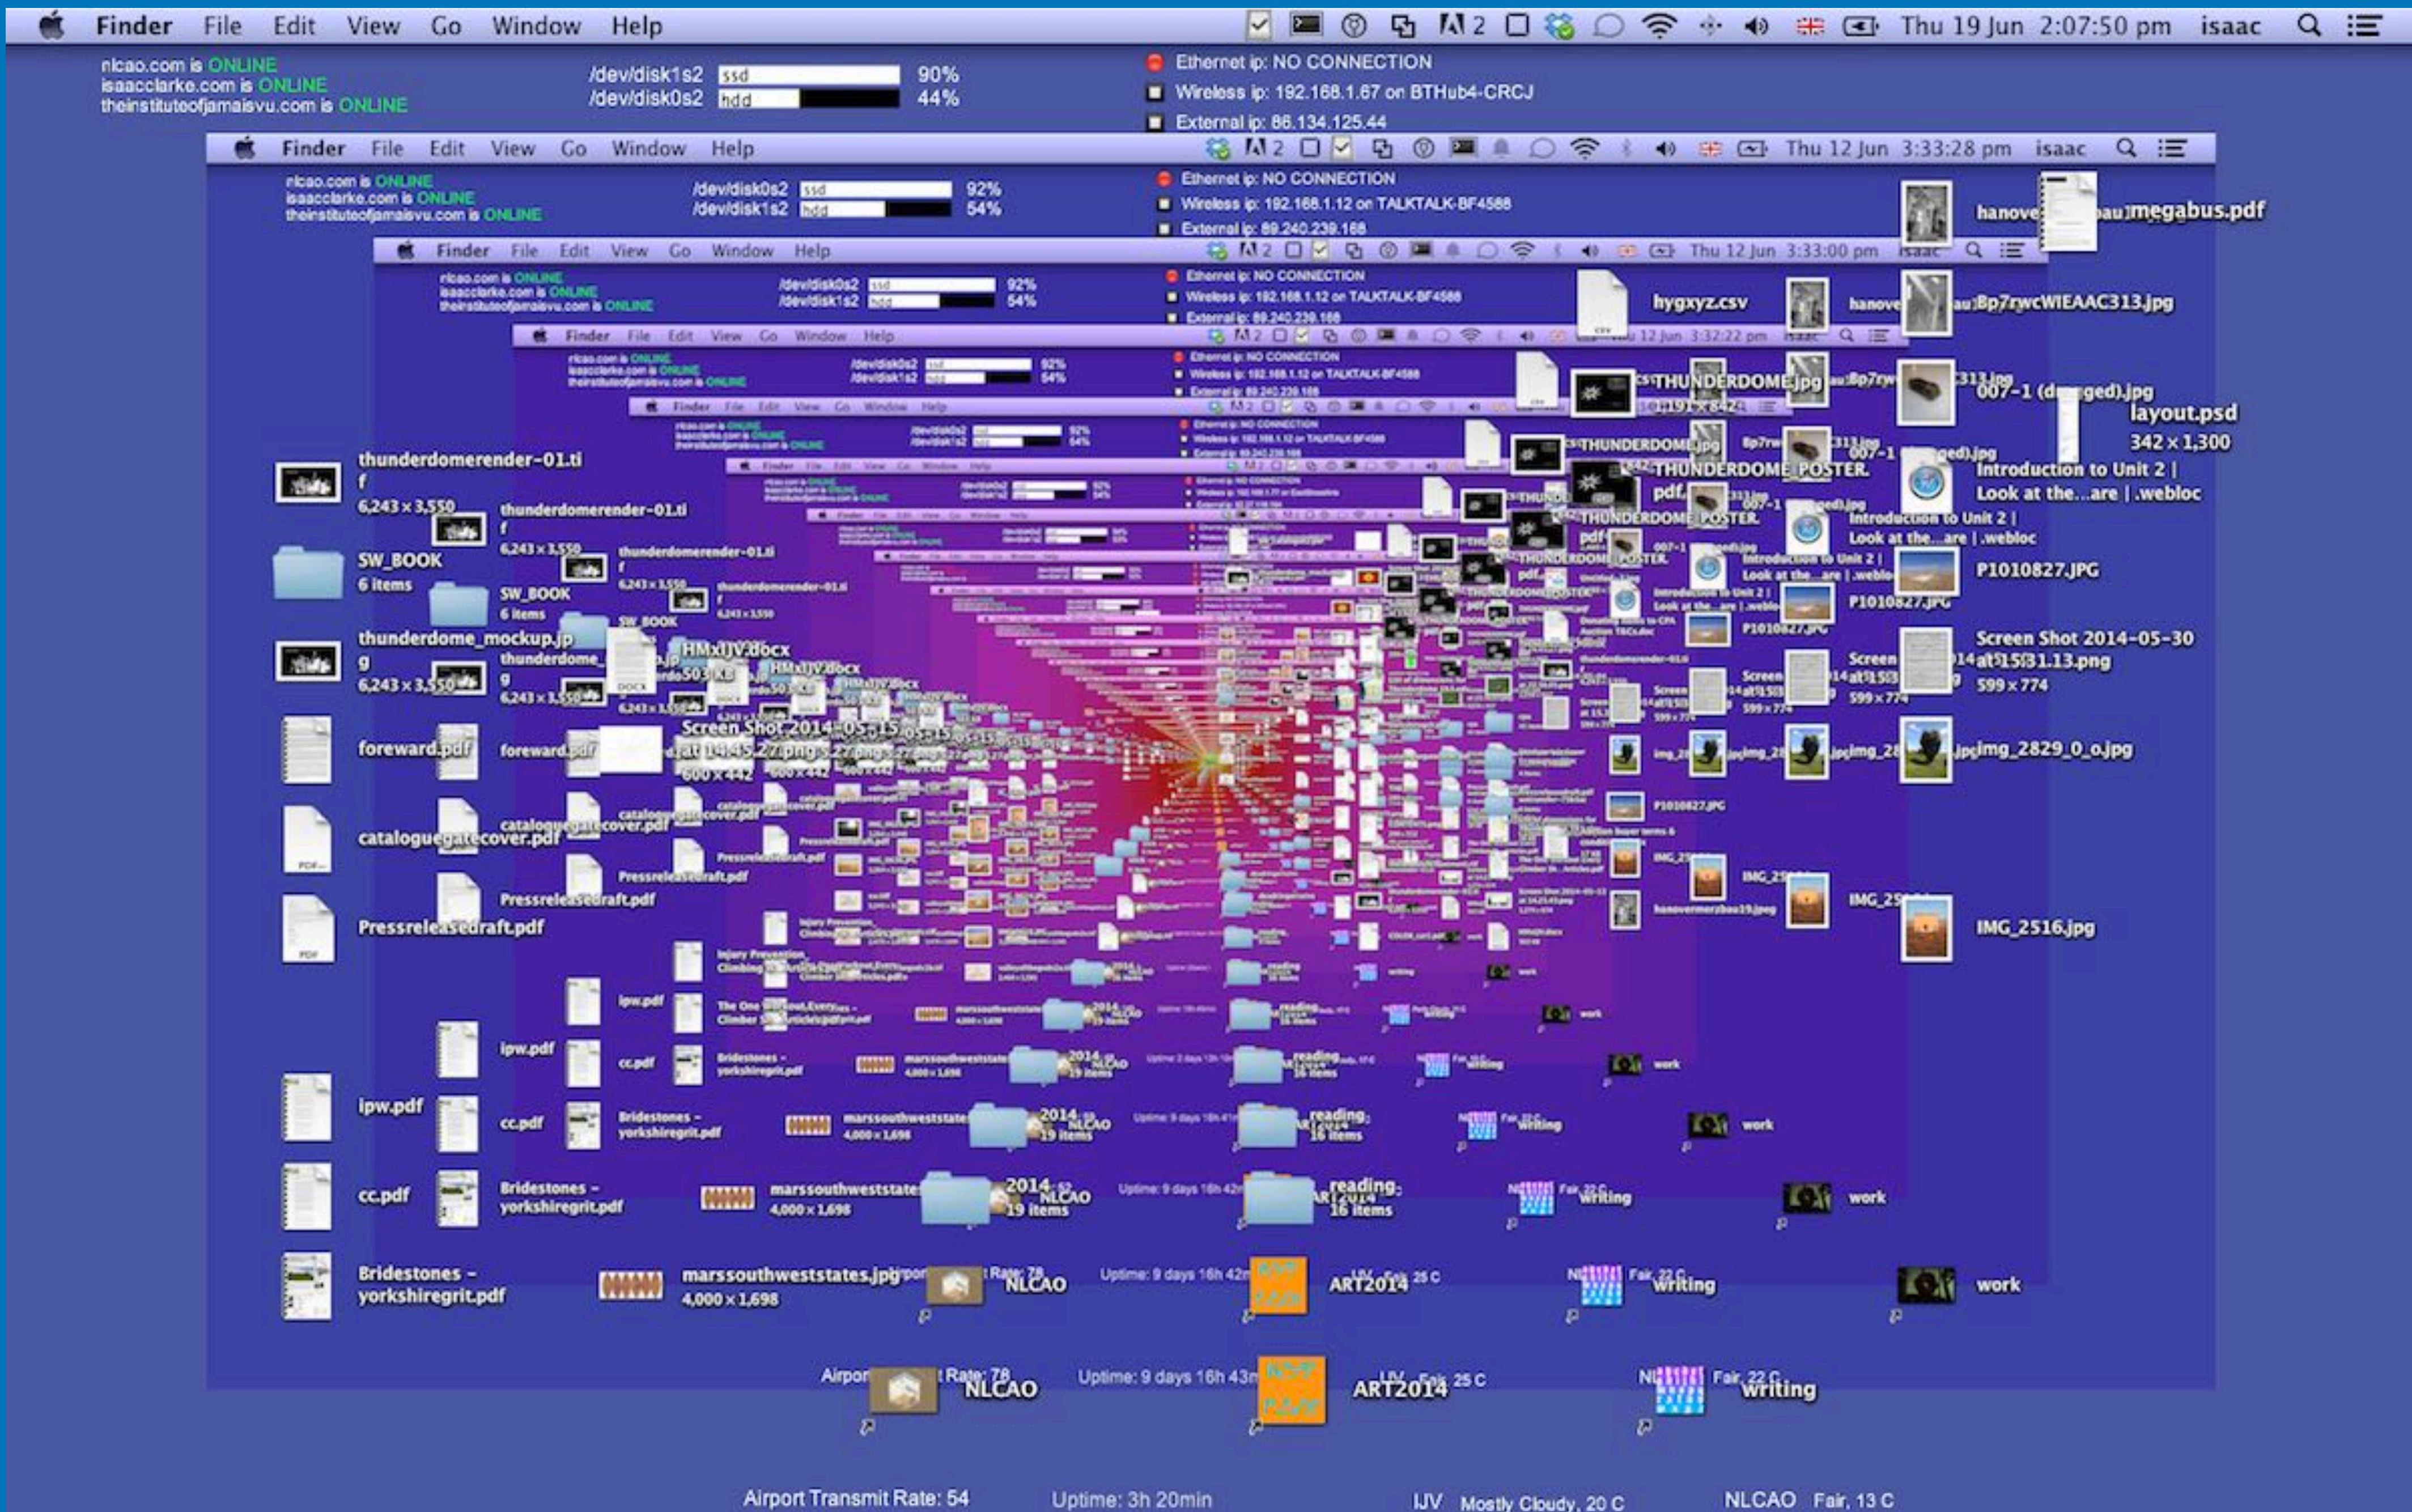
Finder File Edit View Go Window Help
2 Thu 19 Jun 2:07:50 pm isaac

nlcao.com is ONLINE
isaacclarke.com is ONLINE
theinstituteofjamaisvu.com is ONLINE

/dev/disk1s2 ssd 90%
/dev/disk0s2 hdd 44%

Ethernet ip: NO CONNECTION
Wireless ip: 192.168.1.67 on BTHub4-CRCJ
External ip: 86.134.125.44

Finder File Edit View Go Window Help
2 Thu 12 Jun 3:33:28 pm isaac

nlcao.com is ONLINE
isaacclarke.com is ONLINE
theinstituteofjamaisvu.com is ONLINE

/dev/disk0s2 ssd 92%
/dev/disk1s2 hdd 54%

Ethernet ip: NO CONNECTION
Wireless ip: 192.168.1.12 on TALKTALK-BF4588
External ip: 89.240.239.168

Finder File Edit View Go Window Help
Thu 12 Jun 3:33:00 pm isaac

megabus.pdf
hygxyz.csv
Bp7rwcWIEAAC313.jpg
THUNDERDOME.jpg
007-1 (damaged).jpg
layout.psd
342 x 1,300
THUNDERDOME_POSTER.pdf
Introduction to Unit 2 | Look at the...are | .webloc
P1010827.JPG
Screen Shot 2014-05-30 at 15.31.13.png
599 x 774
img_2829_0_o.jpg
IMG_2516.jpg

thunderdomerender-01.tif
6,243 x 3,550
SW_BOOK
6 items
thunderdome_mockup.jpg
6,243 x 3,550
HMxIJV.docx
Screen Shot 2014-05-15 at 14.45.27.png
600 x 442
foreward.pdf
cataloguegatecover.pdf
Pressreleasedraft.pdf
ipw.pdf
cc.pdf
Bridestones - yorkshiregrit.pdf
marssouthweststates.jpg
4,000 x 1,698
NLCAO
2014
19 items
reading
16 items
writing
work
ART2014
Uptime: 9 days 16h 42m
Fair, 22 C
Airport Transmit Rate: 78

Airport Transmit Rate: 54
Uptime: 3h 20min
IJV Mostly Cloudy, 20 C
NLCAO Fair, 13 C